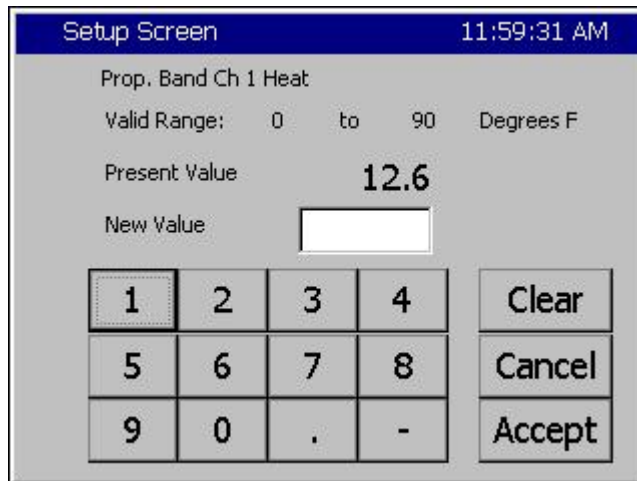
Setup Screen 11:59:31 AM

Prop. Band Ch 1 Heat

Valid Range: 0 to 90 Degrees F

Present Value 12.6

New Value

| 1 | 2 | 3 | 4 | Clear |
|---|---|---|---|---|
| 5 | 6 | 7 | 8 | Cancel |
| 9 | 0 | . | - | Accept |